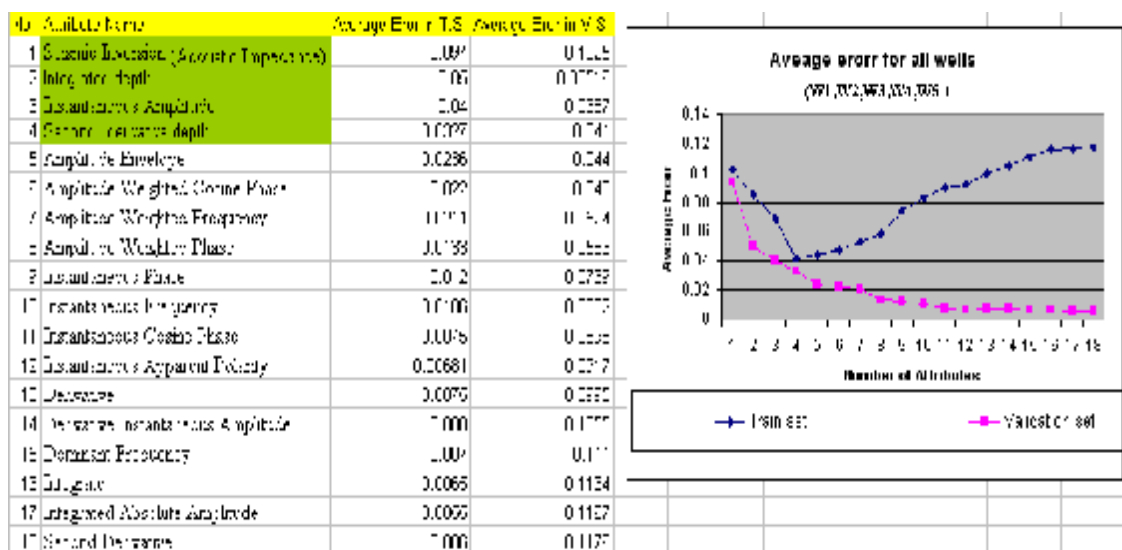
| No | Attribute Name | Average Error in T.S | Average Error in V.S |
|---|---|---|---|
| 1 | Seismic Inversion (Acoustic Impedance) | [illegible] | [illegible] |
| 2 | Integration depth | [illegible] | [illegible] |
| 3 | Instantaneous Amplitude | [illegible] | 0.0357 |
| 4 | Second derivative depth | 0.027 | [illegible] |
| 5 | Amplitude Envelope | 0.0286 | 0.044 |
| 6 | Amplitude Weighted Cosine Phase | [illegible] | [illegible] |
| 7 | Amplitude Weighted Frequency | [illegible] | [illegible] |
| 8 | Amplitude Weighted Phase | 0.0138 | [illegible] |
| 9 | Instantaneous Phase | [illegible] | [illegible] |
| 10 | Instantaneous Frequency | 0.0100 | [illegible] |
| 11 | Instantaneous Cosine Phase | 0.0075 | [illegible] |
| 12 | Instantaneous Apparent Polarity | 0.00681 | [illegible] |
| 13 | Derivative | 0.0075 | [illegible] |
| 14 | Derivative Instantaneous Amplitude | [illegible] | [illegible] |
| 15 | Dominant Frequency | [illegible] | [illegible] |
| 16 | Integrate | 0.0065 | 0.1134 |
| 17 | Integrated Absolute Amplitude | 0.0065 | 0.1137 |
| 18 | Second Derivative | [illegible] | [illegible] |

Aveage erorr for all wells
([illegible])

0.14
0.12
0.1
0.08
0.06
0.04
0.02
0

Average Error

1 2 3 4 5 6 7 8 9 10 11 12 13 14 15 16 17 18

Number of Attributes

Train set
Validation set